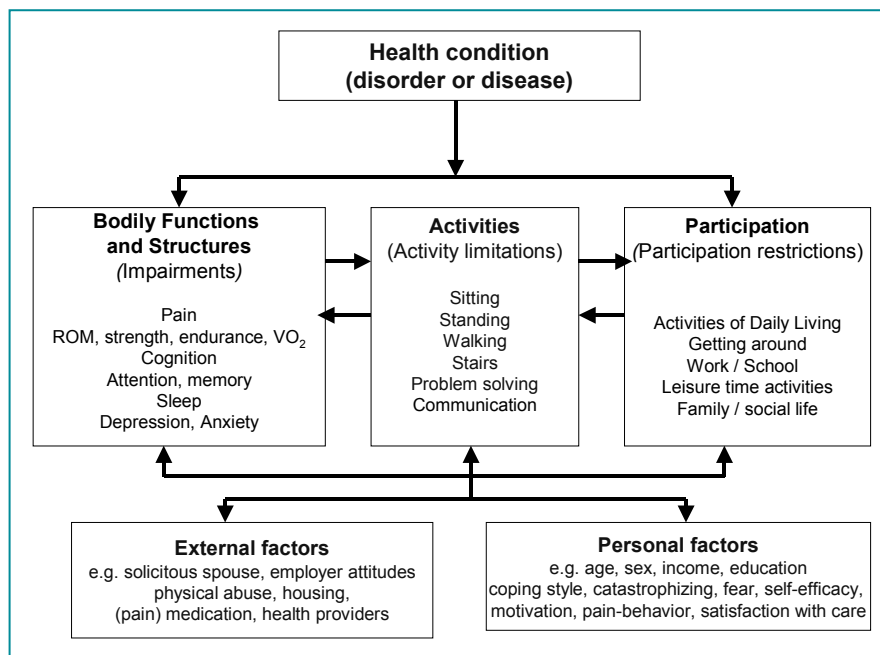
Health condition
(disorder or disease)

Bodily Functions and Structures
(Impairments)

Pain
ROM, strength, endurance, $VO_2$
Cognition
Attention, memory
Sleep
Depression, Anxiety

Activities
(Activity limitations)

Sitting
Standing
Walking
Stairs
Problem solving
Communication

Participation
(Participation restrictions)

Activities of Daily Living
Getting around
Work / School
Leisure time activities
Family / social life

External factors
e.g. solicitous spouse, employer attitudes
physical abuse, housing,
(pain) medication, health providers

Personal factors
e.g. age, sex, income, education
coping style, catastrophizing, fear, self-efficacy,
motivation, pain-behavior, satisfaction with care